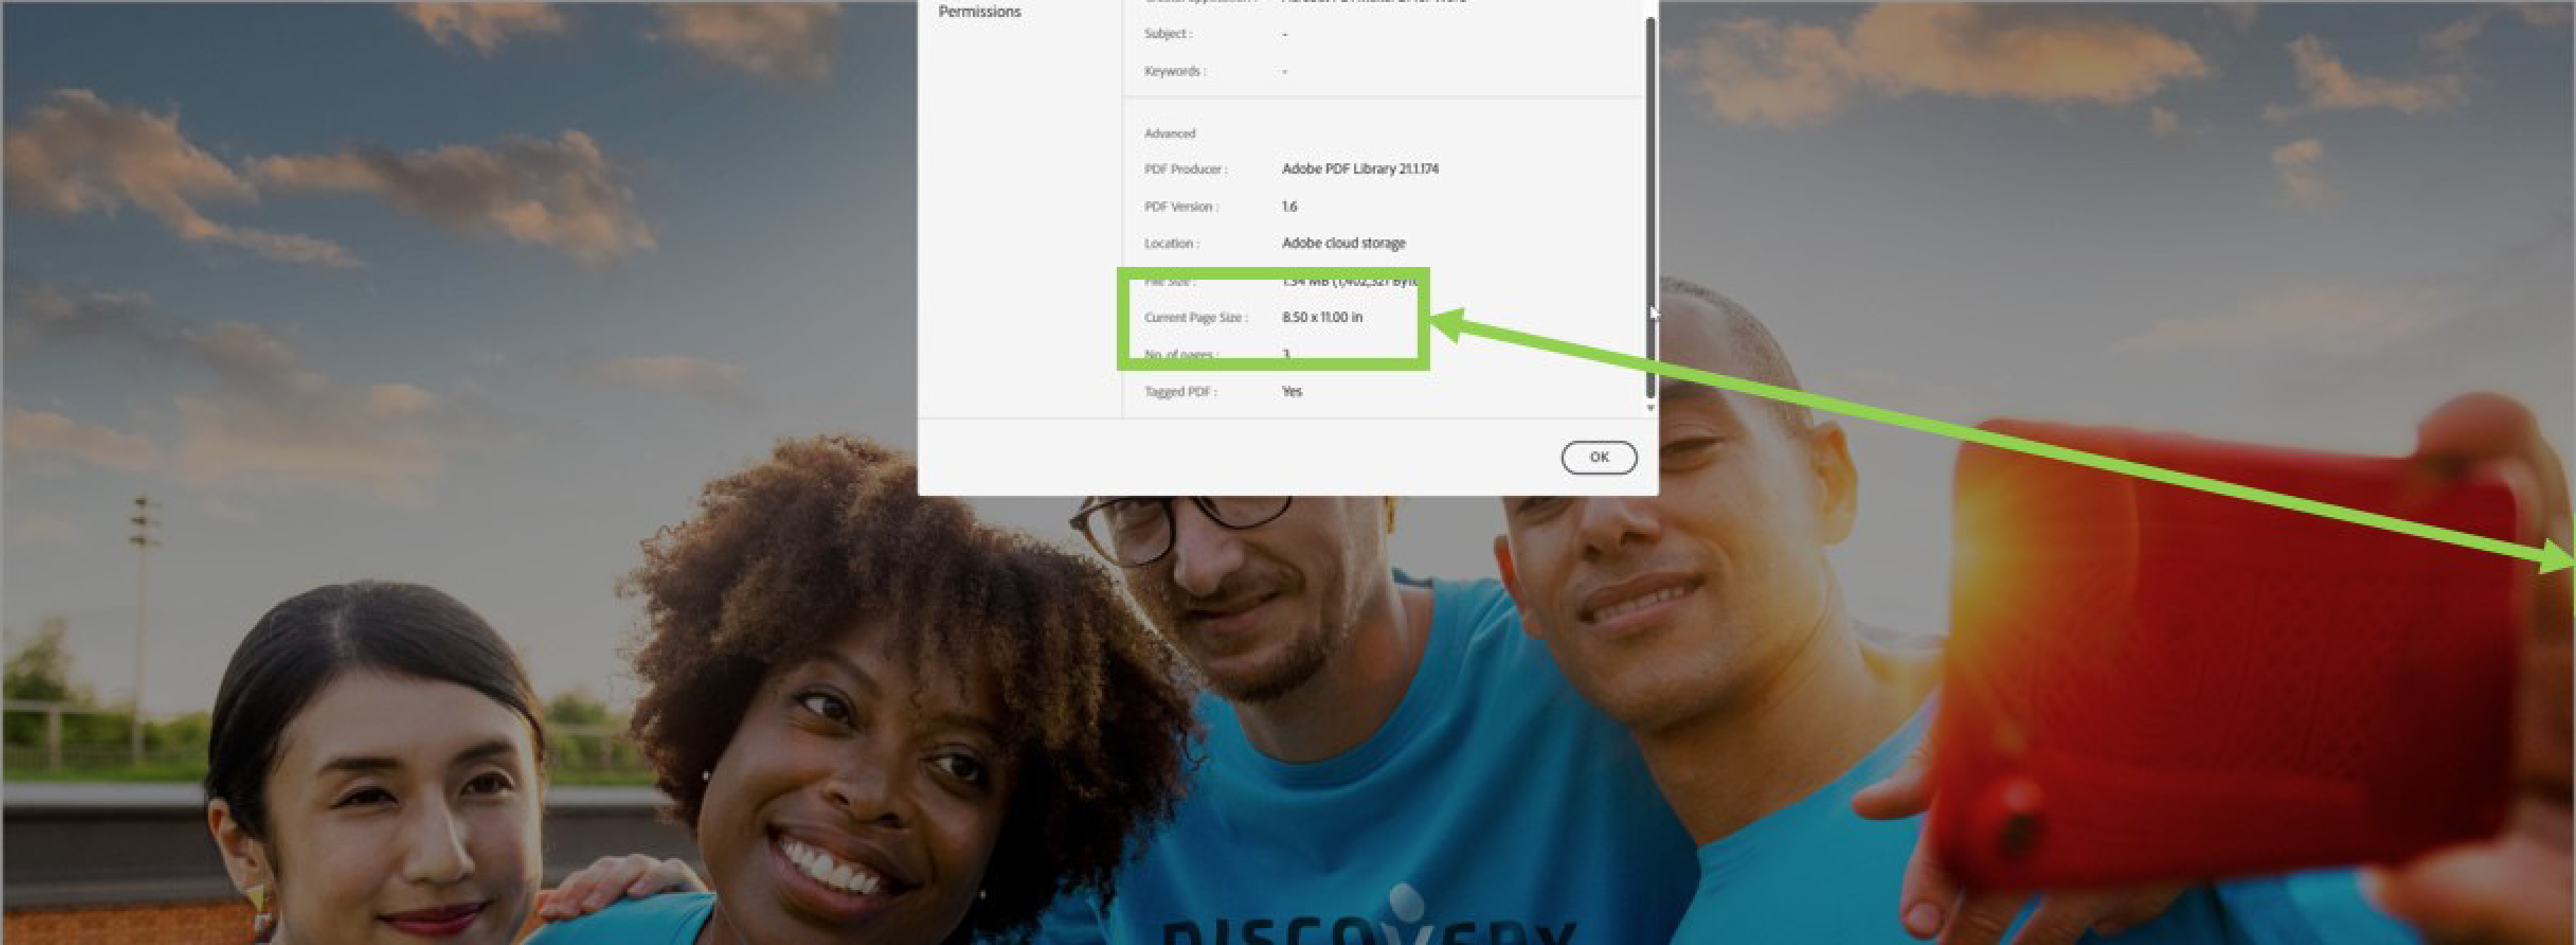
Permissions

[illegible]

Subject : -

Keywords : -

Advanced

PDF Producer : Adobe PDF Library 21.1.174

PDF Version : 1.6

Location : Adobe cloud storage

File Size : 1.34 MB ([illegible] Bytes)

Current Page Size : 8.50 x 11.00 in

No. of pages : 3

Tagged PDF : Yes

OK

DISCOVERY